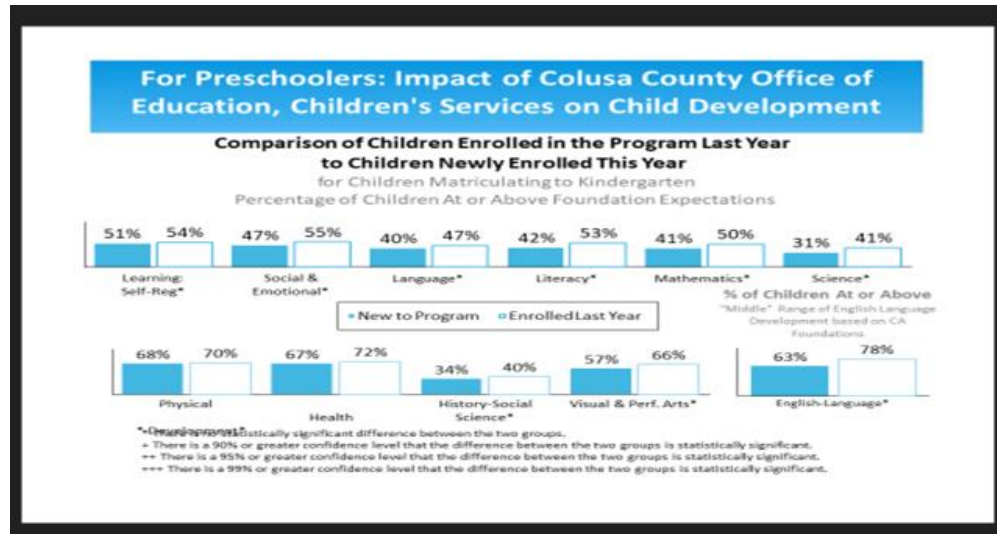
For Preschoolers: Impact of Colusa County Office of Education, Children's Services on Child Development

Comparison of Children Enrolled in the Program Last Year to Children Newly Enrolled This Year

for Children Matriculating to Kindergarten

Percentage of Children At or Above Foundation Expectations

51% 54%
Learning: Self-Reg*

47% 55%
Social & Emotional*

40% 47%
Language*

42% 53%
Literacy*

41% 50%
Mathematics*

31% 41%
Science*

% of Children At or Above "Middle" Range of English Language Development based on CA Foundations

New to Program Enrolled Last Year

68% 70%
Physical

67% 72%
Health

34% 40%
History-Social Science*

57% 66%
Visual & Perf. Arts*

63% 78%
English-Language* Development*

* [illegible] statistically significant difference between the two groups.
+ There is a 90% or greater confidence level that the difference between the two groups is statistically significant.
++ There is a 95% or greater confidence level that the difference between the two groups is statistically significant.
+++ There is a 99% or greater confidence level that the difference between the two groups is statistically significant.